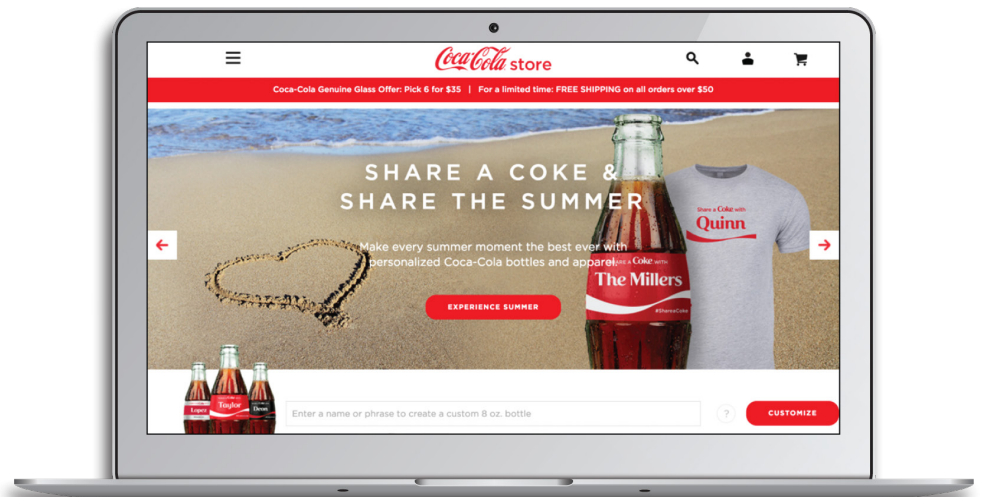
Coca-Cola store

Coca-Cola Genuine Glass Offer: Pick 6 for $35 | For a limited time: FREE SHIPPING on all orders over $50

SHARE A COKE & SHARE THE SUMMER

Make every summer moment the best ever with personalized Coca-Cola bottles and apparel.

EXPERIENCE SUMMER

Share a Coke with The Millers

#ShareaCoke

Share a Coke with Quinn

Lopez Taylor Devon

Enter a name or phrase to create a custom 8 oz. bottle

?

CUSTOMIZE